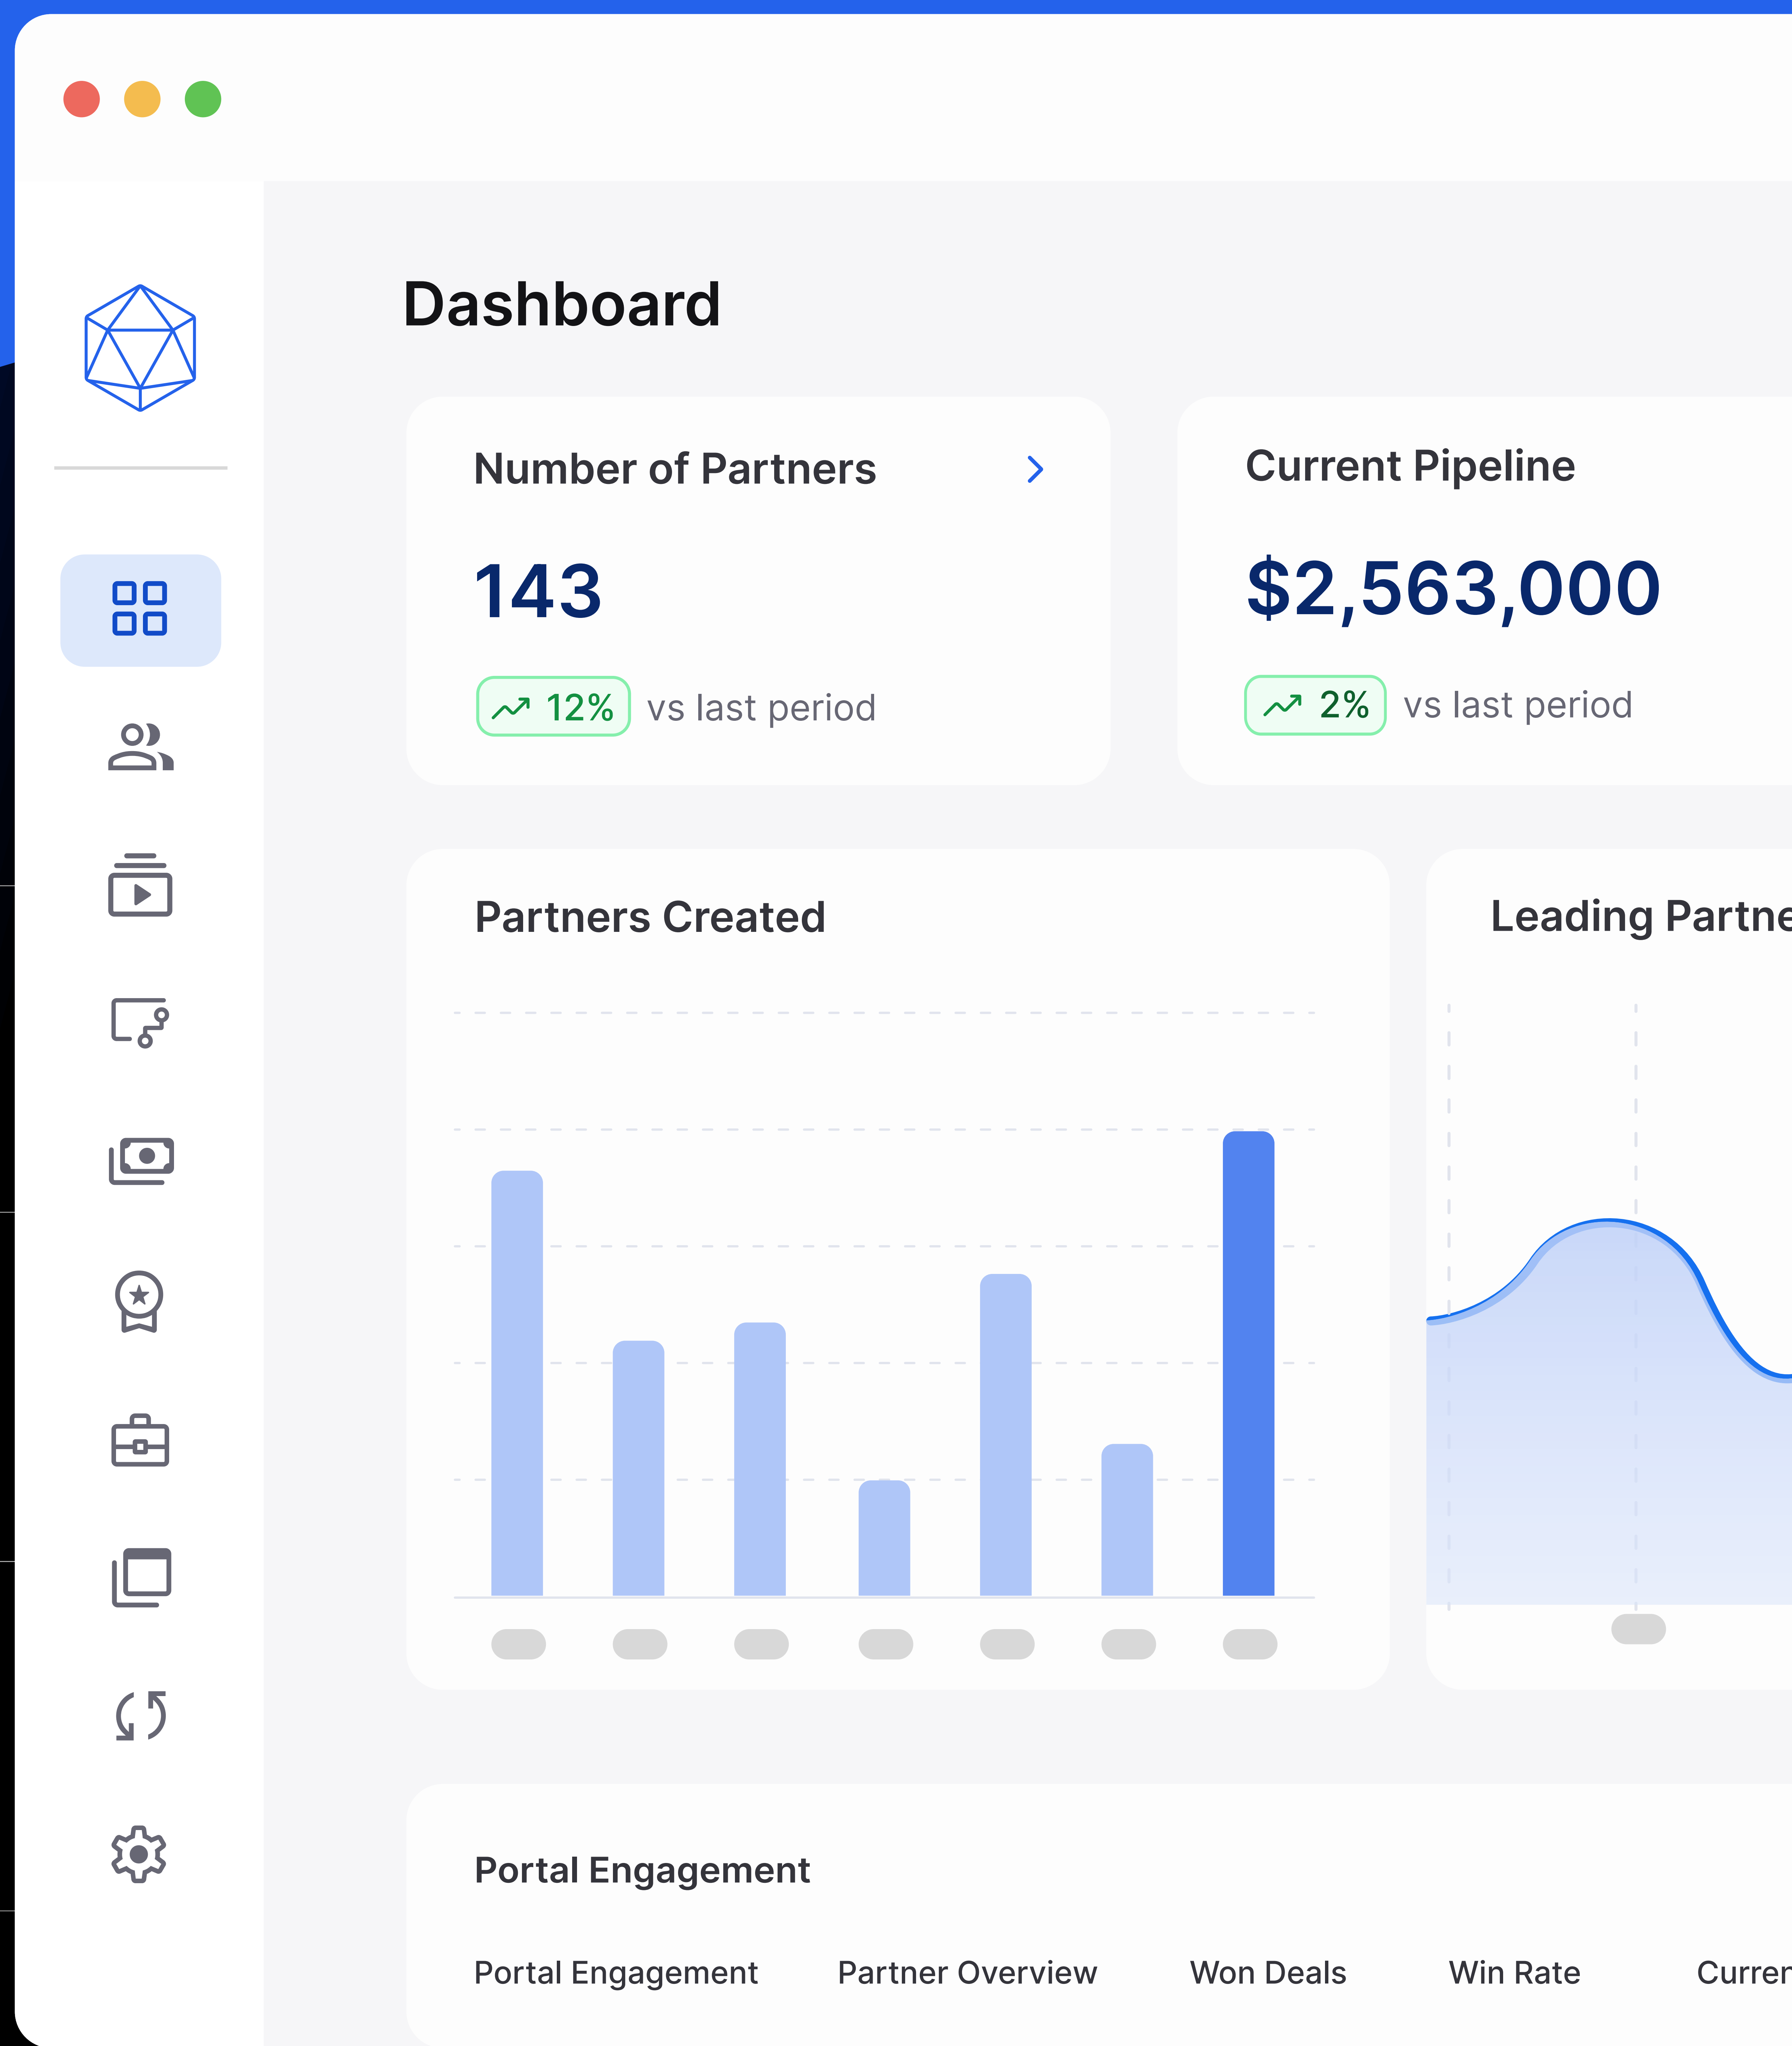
Dashboard

Number of Partners

143

12% vs last period

Current Pipeline

$2,563,000

2% vs last period

Partners Created

Leading Partne

Portal Engagement

Portal Engagement

Partner Overview

Won Deals

Win Rate

Curren